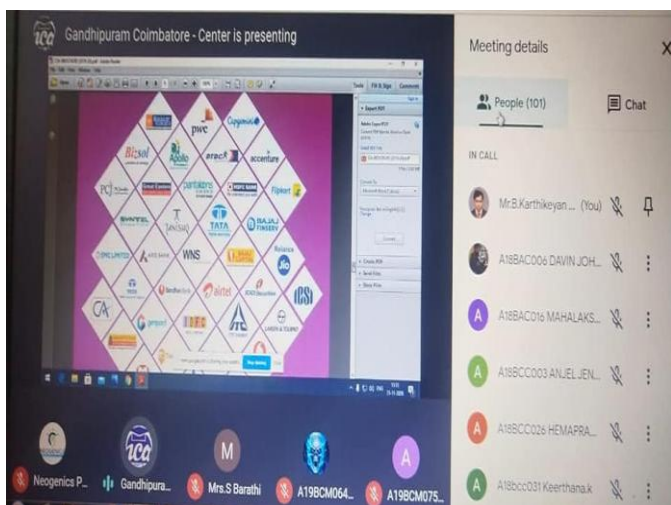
ica Gandhipuram Coimbatore - Center is presenting

pwc
Capgemini
Bizsol
Apollo
aract
accenture
PC
Ernst Centers
pantaloons
HDFC BANK
Flipkart
SHYTEL
Tanishq
TATA
BAJAJ FINSERV
Reliance Jio
WNS
DMC LIMITED
AXIS BANK
TATA
airtel
CA
ICSI
genpact
ITC
LARSEN & TOUBRO

Meeting details
People (101)
Chat
IN CALL
Mr.B.Karthikeyan ... (You)
A18BAC006 DAVIN JOH...
A18BAC016 MAHALAKS...
A18BCC003 ANJEL JEN...
A18BCC026 HEMAPRA...
A18bcc031 Keerthana.k

Neogenics P...
Gandhipura...
Mrs.S Barathi
A19BCM064...
A19BCM075...